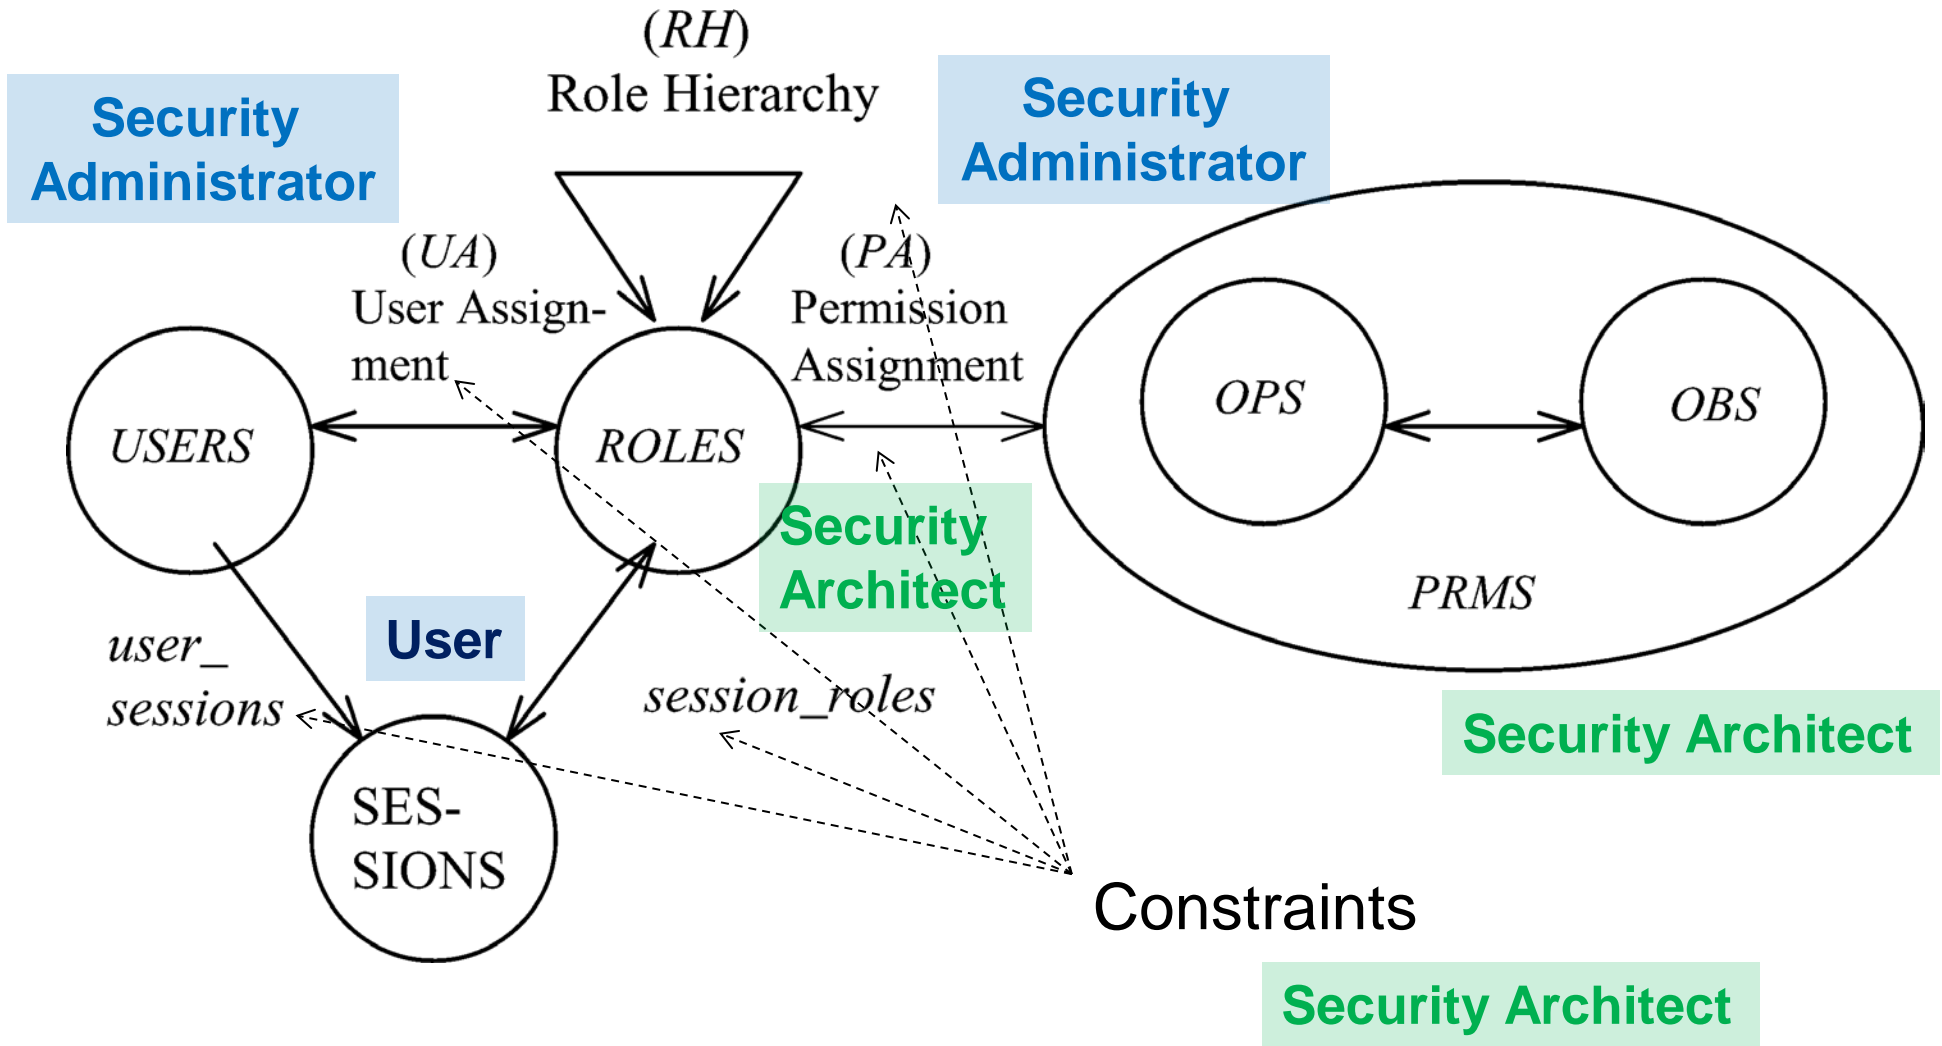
(RH)
Role Hierarchy

Security Administrator

Security Administrator

(UA)
User Assignment

(PA)
Permission Assignment

USERS

ROLES

OPS

OBS

PRMS

Security Architect

User

user_ sessions

session_roles

Security Architect

SESSIONS

Constraints

Security Architect